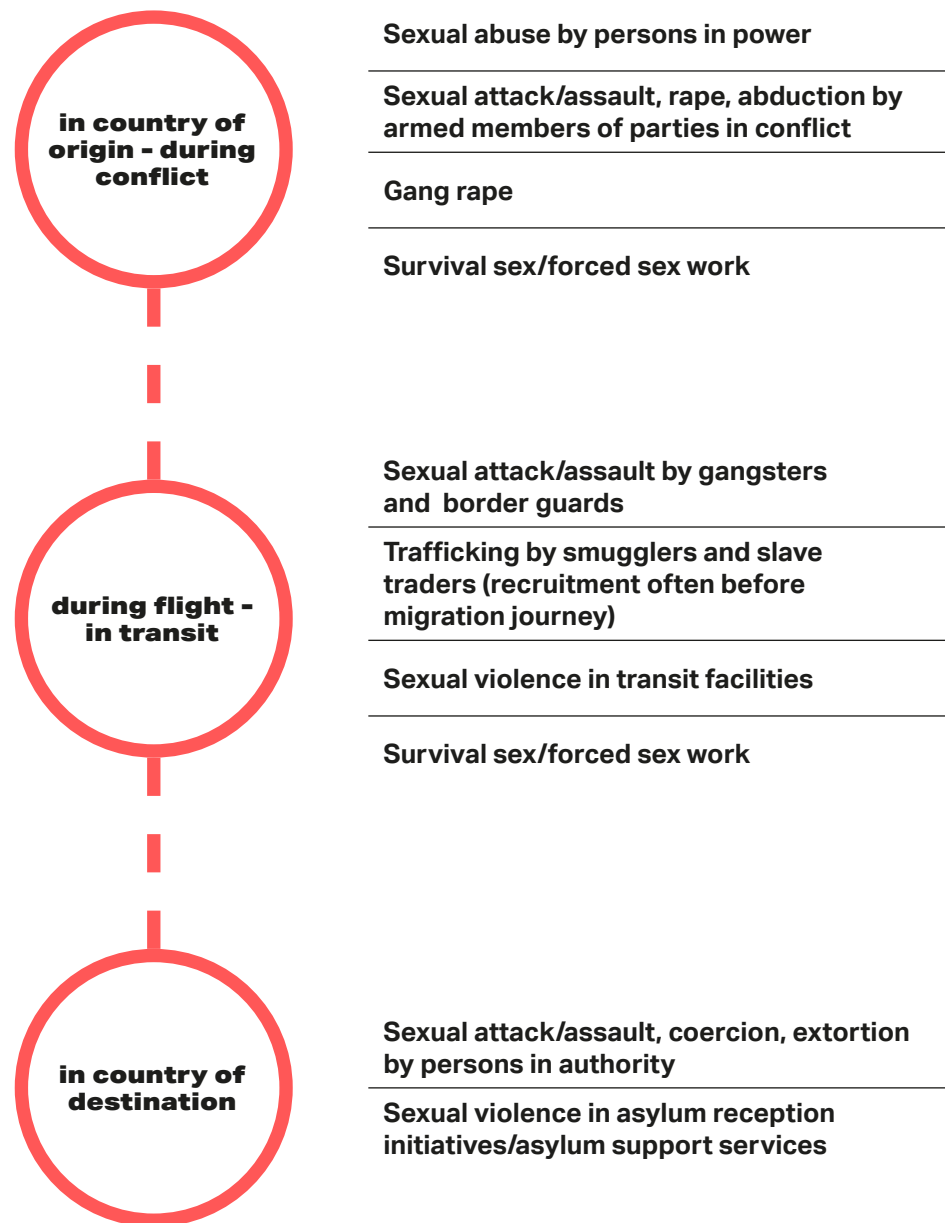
in country of origin - during conflict

Sexual abuse by persons in power

Sexual attack/assault, rape, abduction by armed members of parties in conflict

Gang rape

Survival sex/forced sex work

during flight - in transit

Sexual attack/assault by gangsters and border guards

Trafficking by smugglers and slave traders (recruitment often before migration journey)

Sexual violence in transit facilities

Survival sex/forced sex work

in country of destination

Sexual attack/assault, coercion, extortion by persons in authority

Sexual violence in asylum reception initiatives/asylum support services